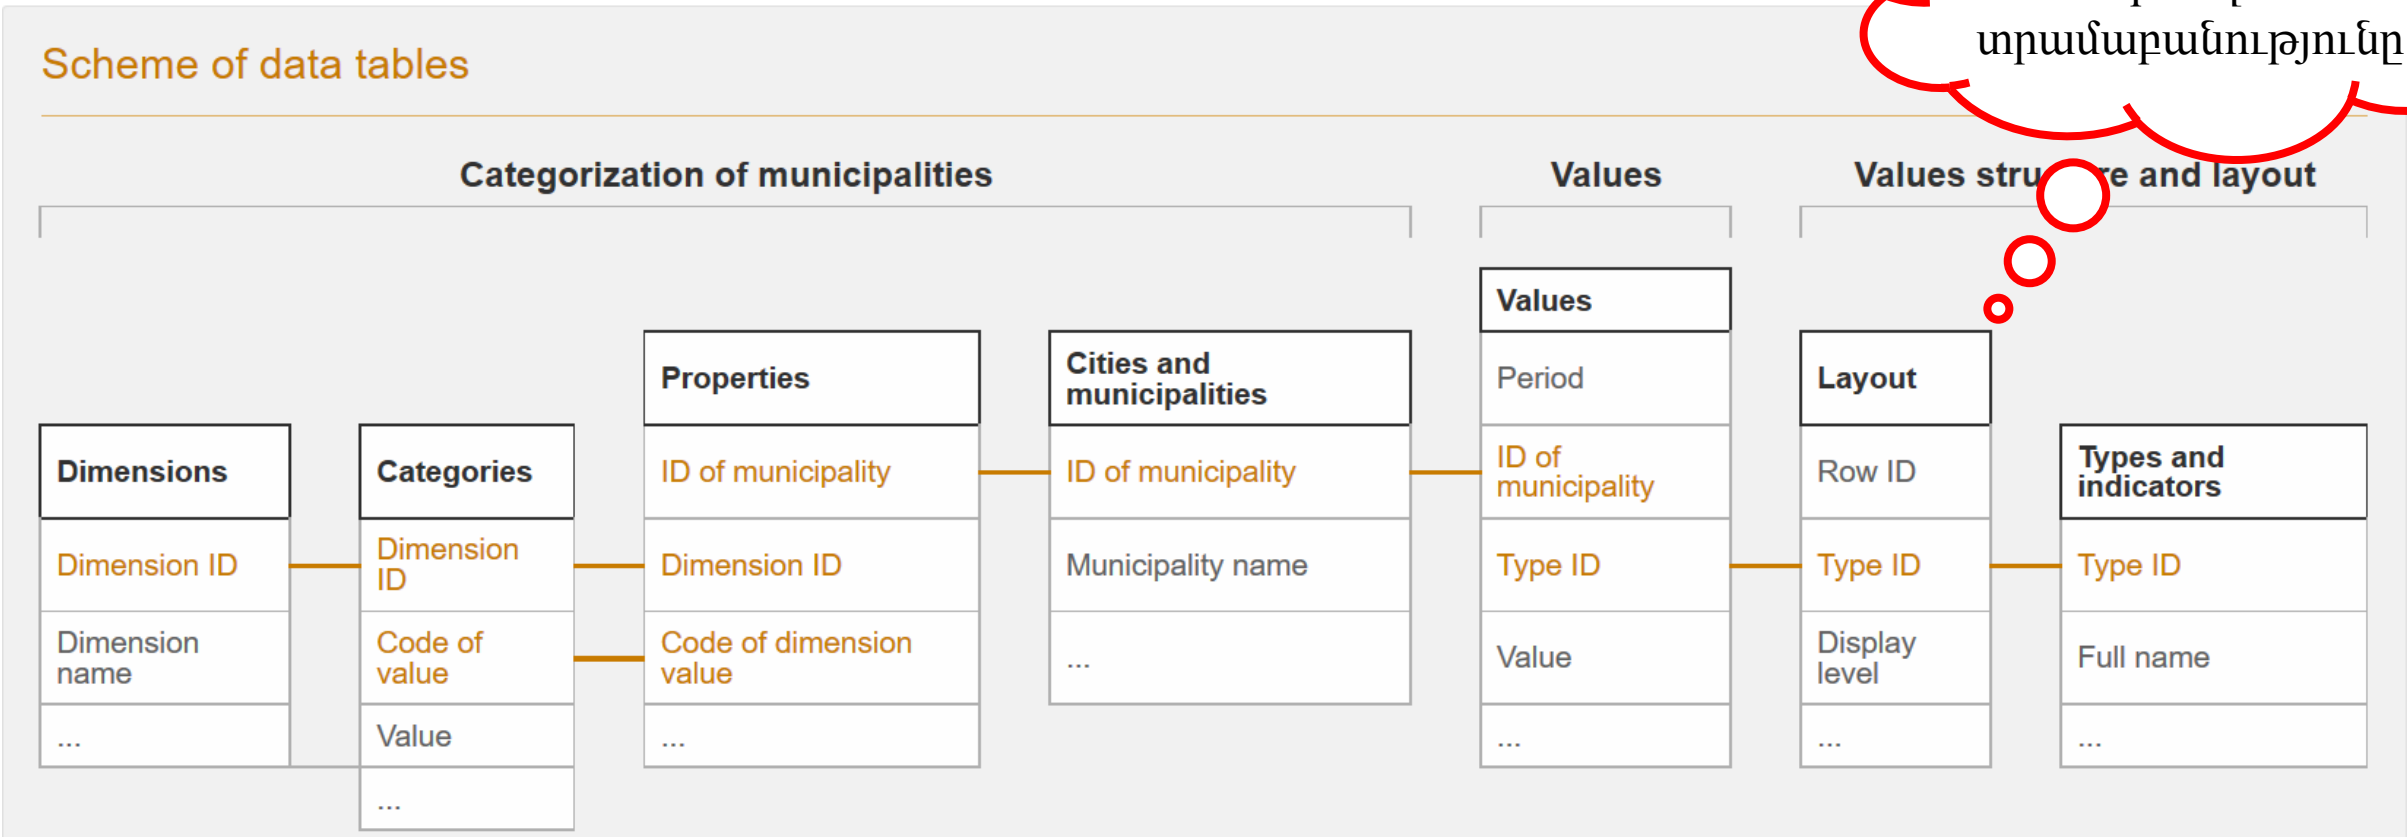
Scheme of data tables

տրամաբանությունը

Categorization of municipalities

Values

Values stru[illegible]re and layout

Dimensions
Dimension ID
Dimension name
...

Categories
Dimension ID
Code of value
Value
...

Properties
ID of municipality
Dimension ID
Code of dimension value
...

Cities and municipalities
ID of municipality
Municipality name
...

Values
Period
ID of municipality
Type ID
Value
...

Layout
Row ID
Type ID
Display level
...

Types and indicators
Type ID
Full name
...